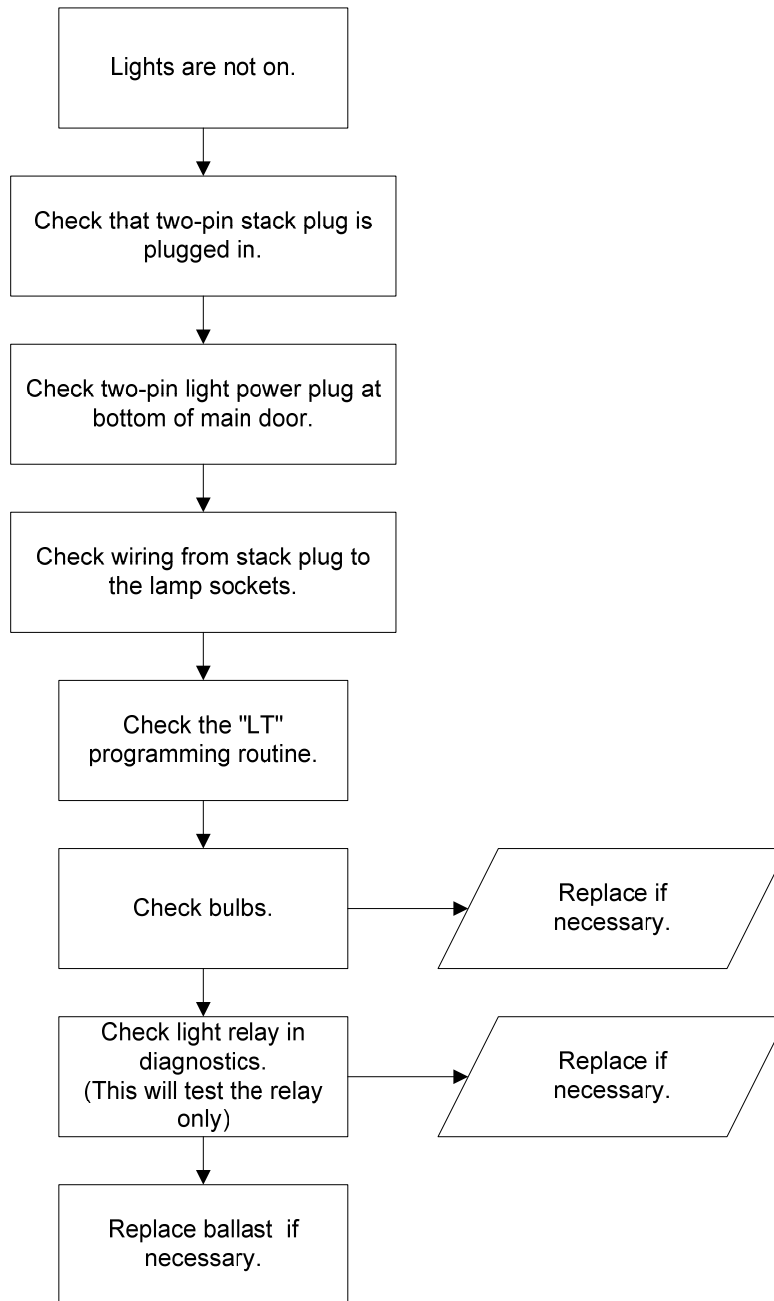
Lights are not on.

Check that two-pin stack plug is plugged in.

Check two-pin light power plug at bottom of main door.

Check wiring from stack plug to the lamp sockets.

Check the "LT" programming routine.

Check bulbs.

Replace if necessary.

Check light relay in diagnostics. (This will test the relay only)

Replace if necessary.

Replace ballast if necessary.